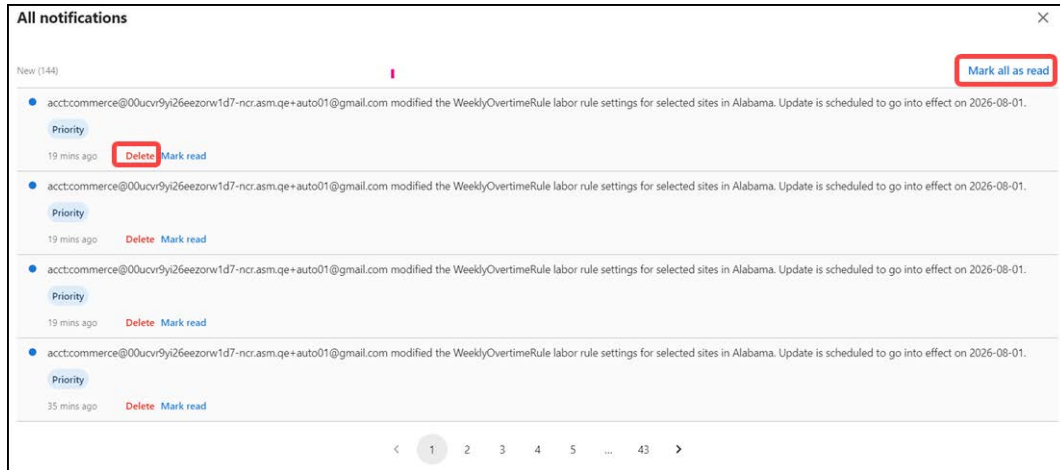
All notifications

×

New (144)

Mark all as read

acct:commerce@00ucvr9yi26eezorw1d7-ncr.asm.qe+auto01@gmail.com modified the WeeklyOvertimeRule labor rule settings for selected sites in Alabama. Update is scheduled to go into effect on 2026-08-01.

Priority

19 mins ago Delete Mark read

acct:commerce@00ucvr9yi26eezorw1d7-ncr.asm.qe+auto01@gmail.com modified the WeeklyOvertimeRule labor rule settings for selected sites in Alabama. Update is scheduled to go into effect on 2026-08-01.

Priority

19 mins ago Delete Mark read

acct:commerce@00ucvr9yi26eezorw1d7-ncr.asm.qe+auto01@gmail.com modified the WeeklyOvertimeRule labor rule settings for selected sites in Alabama. Update is scheduled to go into effect on 2026-08-01.

Priority

19 mins ago Delete Mark read

acct:commerce@00ucvr9yi26eezorw1d7-ncr.asm.qe+auto01@gmail.com modified the WeeklyOvertimeRule labor rule settings for selected sites in Alabama. Update is scheduled to go into effect on 2026-08-01.

Priority

35 mins ago Delete Mark read

< 1 2 3 4 5 ... 43 >